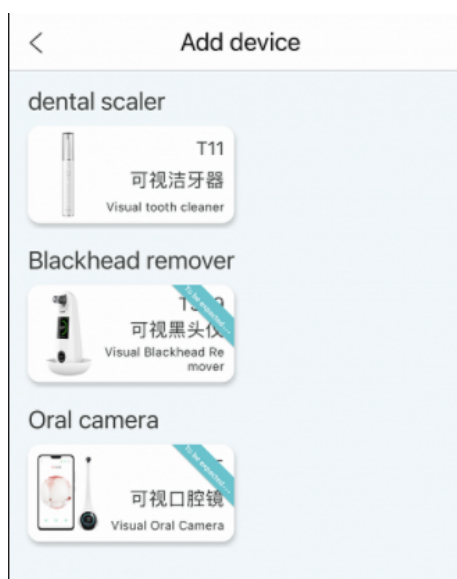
<

Add device

dental scaler

T11

可视洁牙器

Visual tooth cleaner

Blackhead remover

T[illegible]

To be expected

可视黑头仪

Visual Blackhead Remover

Oral camera

To be expected

可视口腔镜

Visual Oral Camera